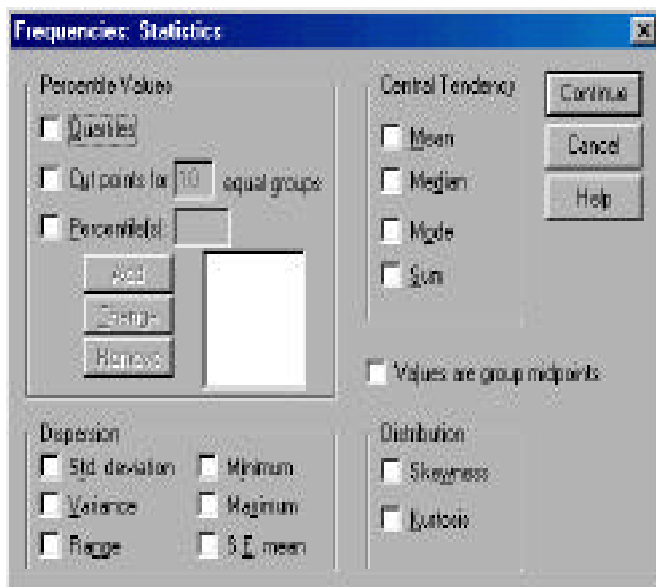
Frequencies: Statistics

Percentile Values
Quartiles
Cut points for 10 equal groups
Percentile(s):
Add
Change
Remove

Central Tendency
Mean
Median
Mode
Sum

Continue
Cancel
Help

Values are group midpoints

Dispersion
Std. deviation
Variance
Range
Minimum
Maximum
S.E. mean

Distribution
Skewness
Kurtosis